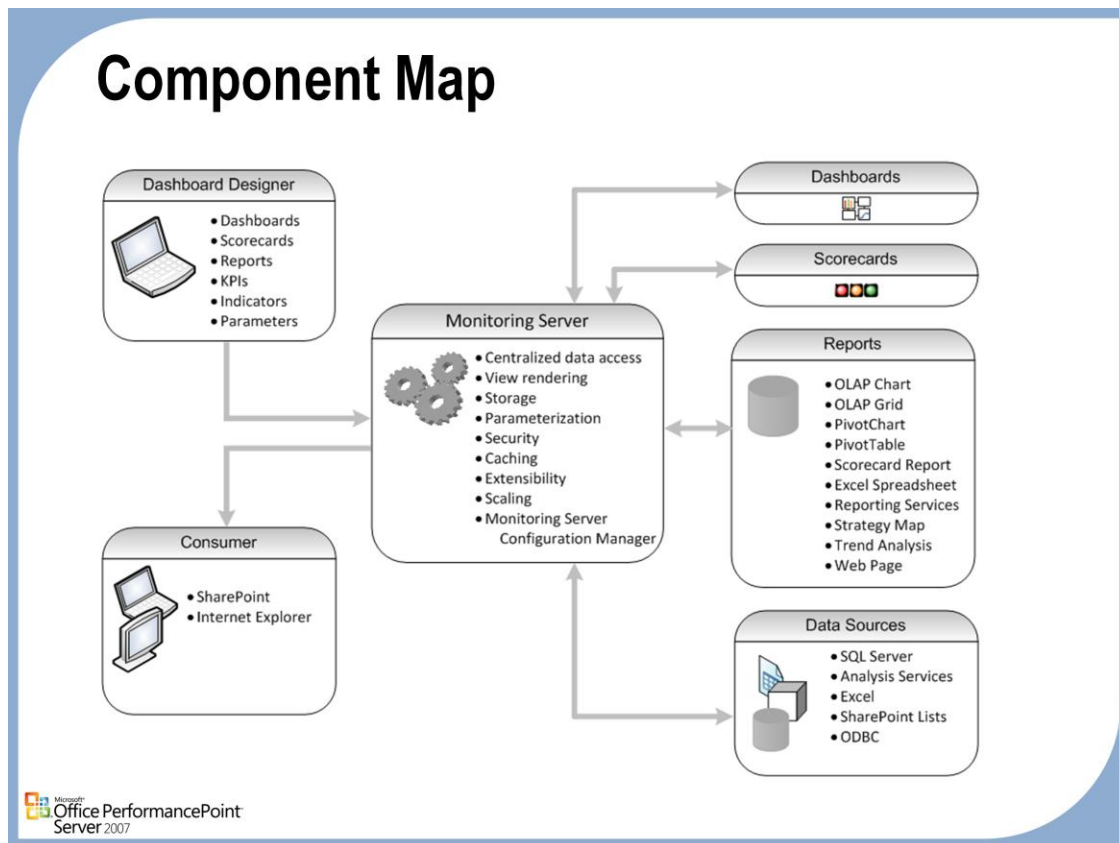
Component Map

Dashboard Designer
- Dashboards
- Scorecards
- Reports
- KPIs
- Indicators
- Parameters

Dashboards

Scorecards

Monitoring Server
- Centralized data access
- View rendering
- Storage
- Parameterization
- Security
- Caching
- Extensibility
- Scaling
- Monitoring Server Configuration Manager

Reports
- OLAP Chart
- OLAP Grid
- PivotChart
- PivotTable
- Scorecard Report
- Excel Spreadsheet
- Reporting Services
- Strategy Map
- Trend Analysis
- Web Page

Consumer
- SharePoint
- Internet Explorer

Data Sources
- SQL Server
- Analysis Services
- Excel
- SharePoint Lists
- ODBC

Microsoft Office PerformancePoint Server 2007